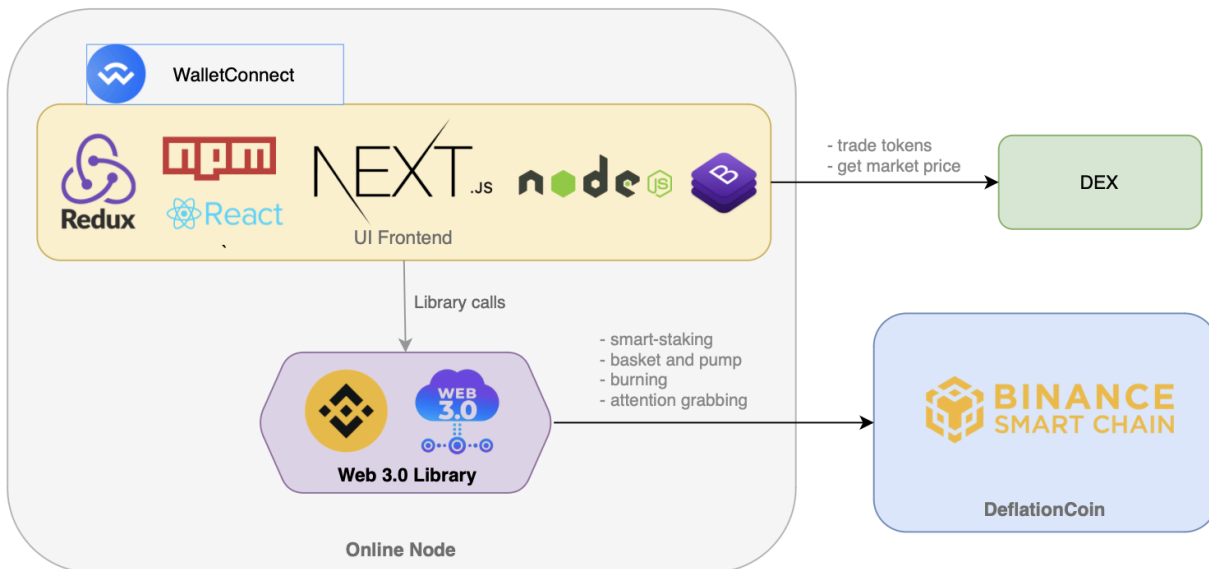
WalletConnect

Redux
npm
React
NEXT.JS
node js
B
UI Frontend

- trade tokens
- get market price

DEX

Library calls

- smart-staking
- basket and pump
- burning
- attention grabbing

WEB 3.0
Web 3.0 Library

BINANCE SMART CHAIN

DeflationCoin

Online Node